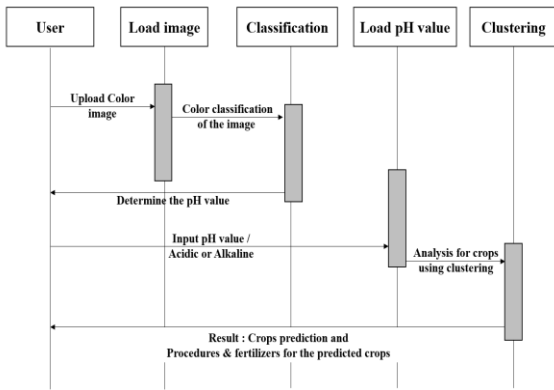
User

Load image

Classification

Load pH value

Clustering

Upload Color image

Color classification of the image

Determine the pH value

Input pH value / Acidic or Alkaline

Analysis for crops using clustering

Result : Crops prediction and Procedures & fertilizers for the predicted crops